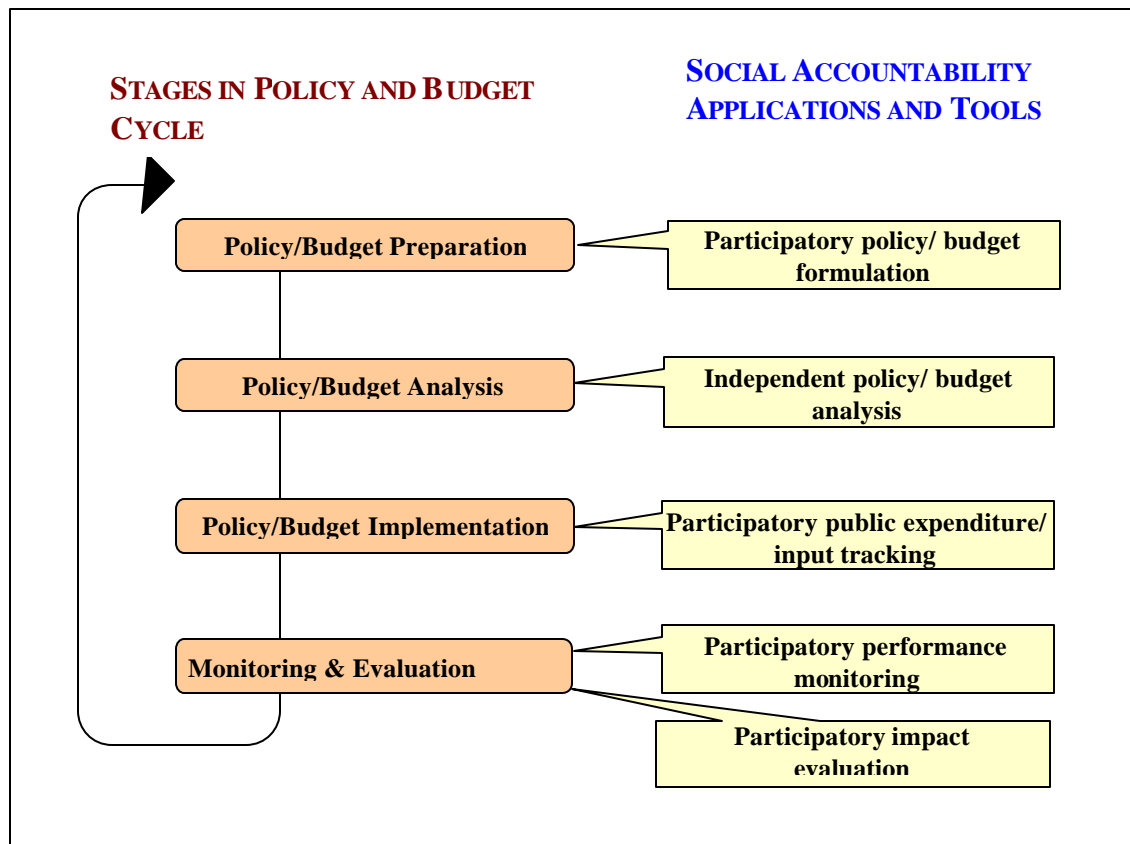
STAGES IN POLICY AND BUDGET CYCLE

SOCIAL ACCOUNTABILITY APPLICATIONS AND TOOLS

Policy/Budget Preparation

Participatory policy/ budget formulation

Policy/Budget Analysis

Independent policy/ budget analysis

Policy/Budget Implementation

Participatory public expenditure/ input tracking

Monitoring & Evaluation

Participatory performance monitoring

Participatory impact evaluation